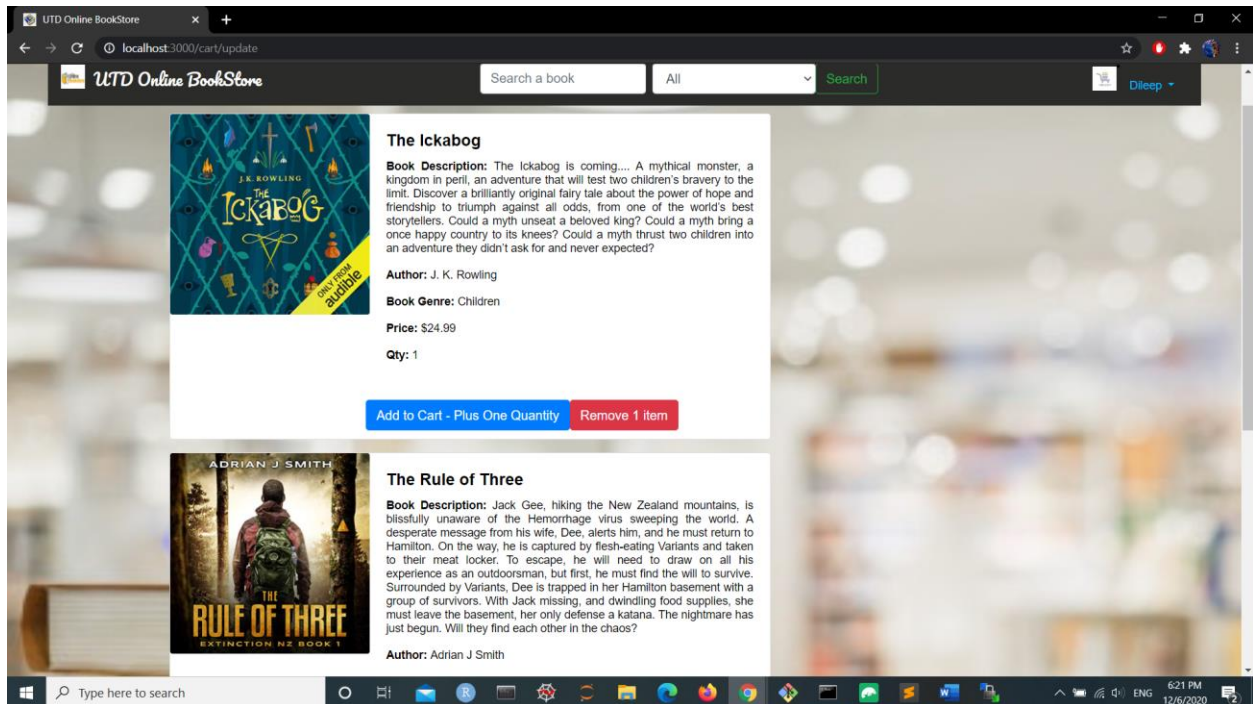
UTD Online BookStore

localhost:3000/cart/update

UTD Online BookStore

Search a book

All

Search

Dileep

J.K. ROWLING

THE ICKABOG

ONLY FROM audible

The Ickabog

**Book Description:** The Ickabog is coming.... A mythical monster, a kingdom in peril, an adventure that will test two children's bravery to the limit. Discover a brilliantly original fairy tale about the power of hope and friendship to triumph against all odds, from one of the world's best storytellers. Could a myth unseat a beloved king? Could a myth bring a once happy country to its knees? Could a myth thrust two children into an adventure they didn't ask for and never expected?

**Author:** J. K. Rowling

**Book Genre:** Children

**Price:** $24.99

**Qty:** 1

Add to Cart - Plus One Quantity

Remove 1 item

ADRIAN J SMITH

THE RULE OF THREE

EXTINCTION NZ BOOK 1

The Rule of Three

**Book Description:** Jack Gee, hiking the New Zealand mountains, is blissfully unaware of the Hemorrhage virus sweeping the world. A desperate message from his wife, Dee, alerts him, and he must return to Hamilton. On the way, he is captured by flesh-eating Variants and taken to their meat locker. To escape, he will need to draw on all his experience as an outdoorsman, but first, he must find the will to survive. Surrounded by Variants, Dee is trapped in her Hamilton basement with a group of survivors. With Jack missing, and dwindling food supplies, she must leave the basement, her only defense a katana. The nightmare has just begun. Will they find each other in the chaos?

**Author:** Adrian J Smith

Type here to search

ENG

6:21 PM
12/6/2020

2